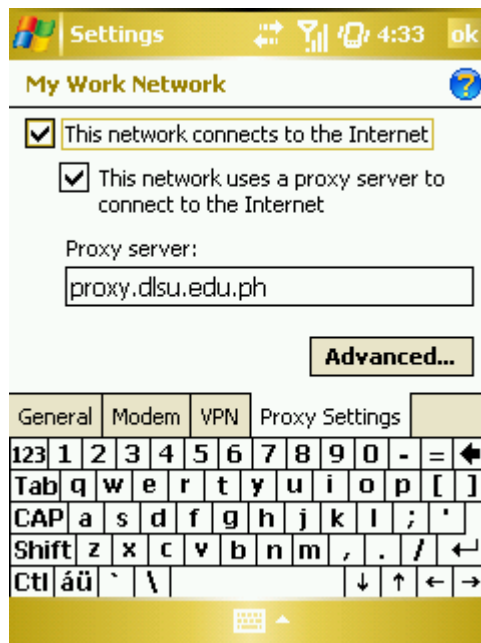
Settings 4:33 ok

My Work Network

This network connects to the Internet

This network uses a proxy server to connect to the Internet

Proxy server:

proxy.dlsu.edu.ph

Advanced...

General | Modem | VPN | Proxy Settings

123 1 2 3 4 5 6 7 8 9 0 - =
Tab q w e r t y u i o p [ ]
CAP a s d f g h j k l ; '
Shift z x c v b n m , . /
Ctl áü ` \